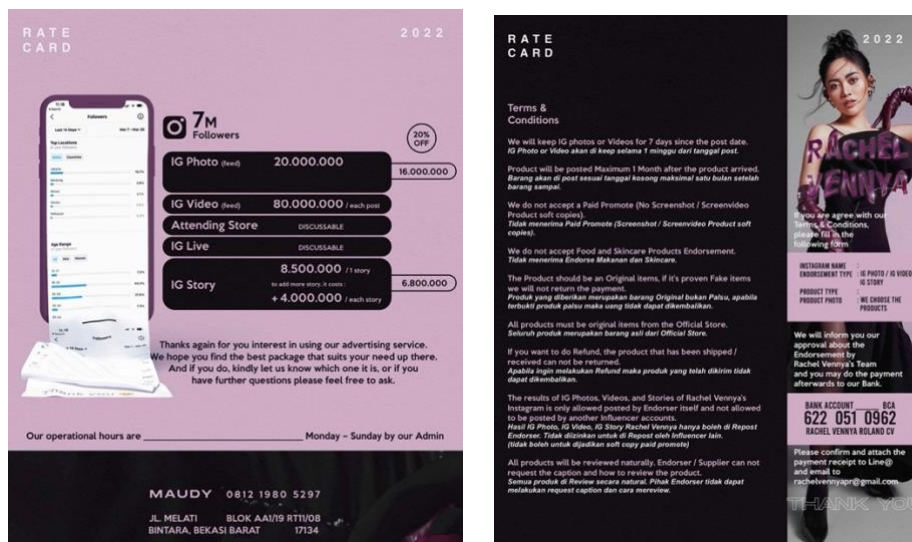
RATE CARD

2022

7M Followers

20% OFF

| | | |
|---|---|---|
| IG Photo (feed) | 20.000.000 | 16.000.000 |
| IG Video (feed) | 80.000.000 / each post | |
| Attending Store | DISCUSSABLE | |
| IG Live | DISCUSSABLE | |
| IG Story | 8.500.000 / 1 story, to add more story, it costs : + 4.000.000 / each story | 6.800.000 |

Thanks again for you interest in using our advertising service. We hope you find the best package that suits your need up there. And if you do, kindly let us know which one it is, or if you have further questions please feel free to ask.

Our operational hours are ______________________ Monday – Sunday by our Admin

MAUDY 0812 1980 5297

JL. MELATI BLOK AA1/19 RT11/08
BINTARA, BEKASI BARAT 17134

RATE CARD

2022

Terms & Conditions

We will keep IG photos or Videos for 7 days since the post date.
IG Photo or Video akan di keep selama 1 minggu dari tanggal post.

Product will be posted Maximum 1 Month after the product arrived.
Barang akan di post sesuai tanggal kosong maksimal satu bulan setelah barang sampai.

We do not accept a Paid Promote (No Screenshot / Screenvideo Product soft copies).
Tidak menerima Paid Promote (Screenshot / Screenvideo Product soft copies).

We do not accept Food and Skincare Products Endorsement.
Tidak menerima Endorse Makanan dan Skincare.

The Product should be an Original items, if it's proven Fake items we will not return the payment.
Produk yang diberikan merupakan barang Original bukan Palsu, apabila terbukti produk palsu maka uang tidak dapat dikembalikan.

All products must be original items from the Official Store.
Seluruh produk merupakan barang asli dari Official Store.

If you want to do Refund, the product that has been shipped / received can not be returned.
Apabila ingin melakukan Refund maka produk yang telah dikirim tidak dapat dikembalikan.

The results of IG Photos, Videos, and Stories of Rachel Vennya's Instagram is only allowed posted by Endorser itself and not allowed to be posted by another Influencer accounts.
Hasil IG Photo, IG Video, IG Story Rachel Vennya hanya boleh di Repost Endorser. Tidak diizinkan untuk di Repost oleh Influencer lain. (tidak boleh untuk dijadikan soft copy paid promote)

All products will be reviewed naturally. Endorser / Supplier can not request the caption and how to review the product.
Semua produk di Review secara natural. Pihak Endorser tidak dapat melakukan request caption dan cara mereview.

RACHEL VENNYA

If you are agree with our Terms & Conditions, please fill in the following form

INSTAGRAM NAME :
ENDORSEMENT TYPE : IG PHOTO / IG VIDEO / IG STORY
PRODUCT TYPE :
PRODUCT PHOTO : WE CHOOSE THE PRODUCTS

We will inform you our approval about the Endorsement by Rachel Vennya's Team and you may do the payment afterwards to our Bank.

BANK ACCOUNT BCA
622 051 0962
RACHEL VENNYA ROLAND CV

Please confirm and attach the payment receipt to Line@ and email to rachelvennyapr@gmail.com

THANK YOU